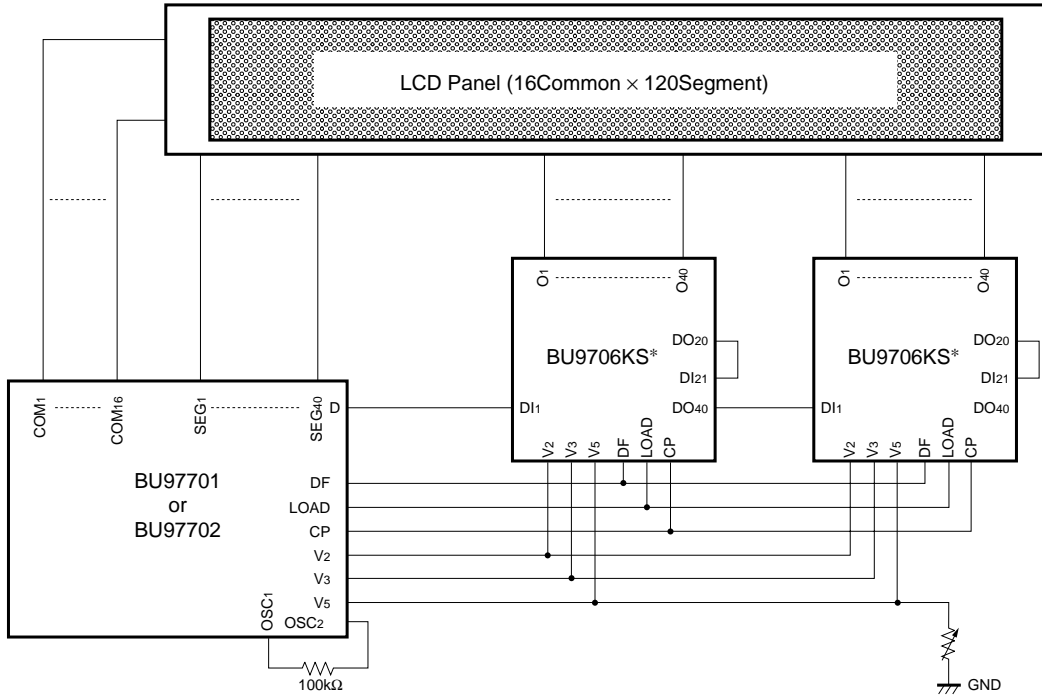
LCD Panel (16Common × 120Segment)

$O_1$ $O_{40}$
BU9706KS*
$DO_{20}$
$DI_{21}$
$DI_1$
$DO_{40}$
$V_2$ $V_3$ $V_5$ DF LOAD CP

$O_1$ $O_{40}$
BU9706KS*
$DO_{20}$
$DI_{21}$
$DI_1$
$DO_{40}$
$V_2$ $V_3$ $V_5$ DF LOAD CP

$COM_1$ $COM_{16}$ $SEG_1$ $SEG_{40}$ D
BU97701
or
BU97702
DF
LOAD
CP
$V_2$
$V_3$
$V_5$
$OSC_1$ $OSC_2$
100kΩ
GND